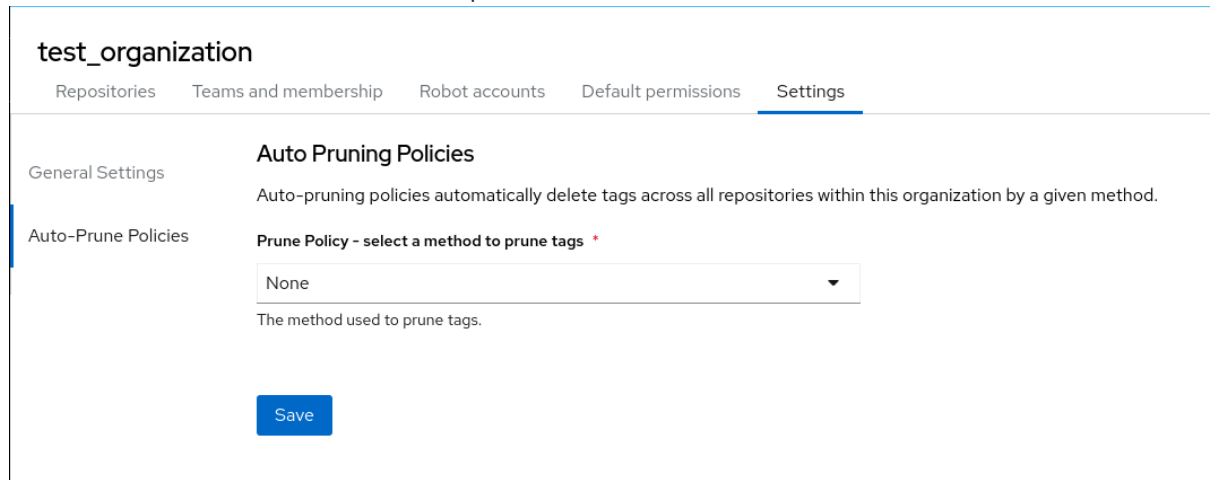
test_organization

Repositories Teams and membership Robot accounts Default permissions Settings

General Settings

Auto-Prune Policies

Auto Pruning Policies

Auto-pruning policies automatically delete tags across all repositories within this organization by a given method.

Prune Policy - select a method to prune tags *

None

The method used to prune tags.

Save